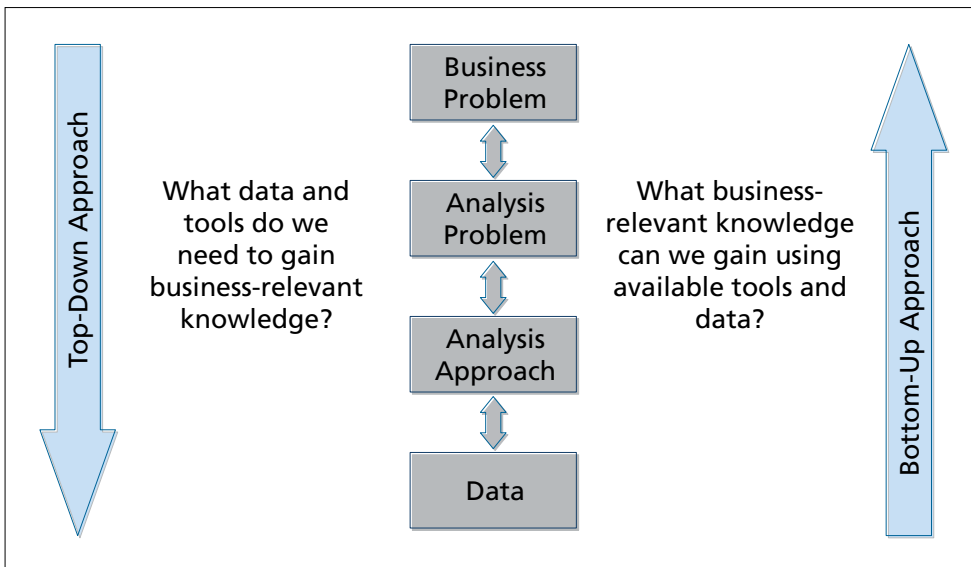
Top-Down Approach

What data and tools do we need to gain business-relevant knowledge?

Business Problem

Analysis Problem

Analysis Approach

Data

What business-relevant knowledge can we gain using available tools and data?

Bottom-Up Approach